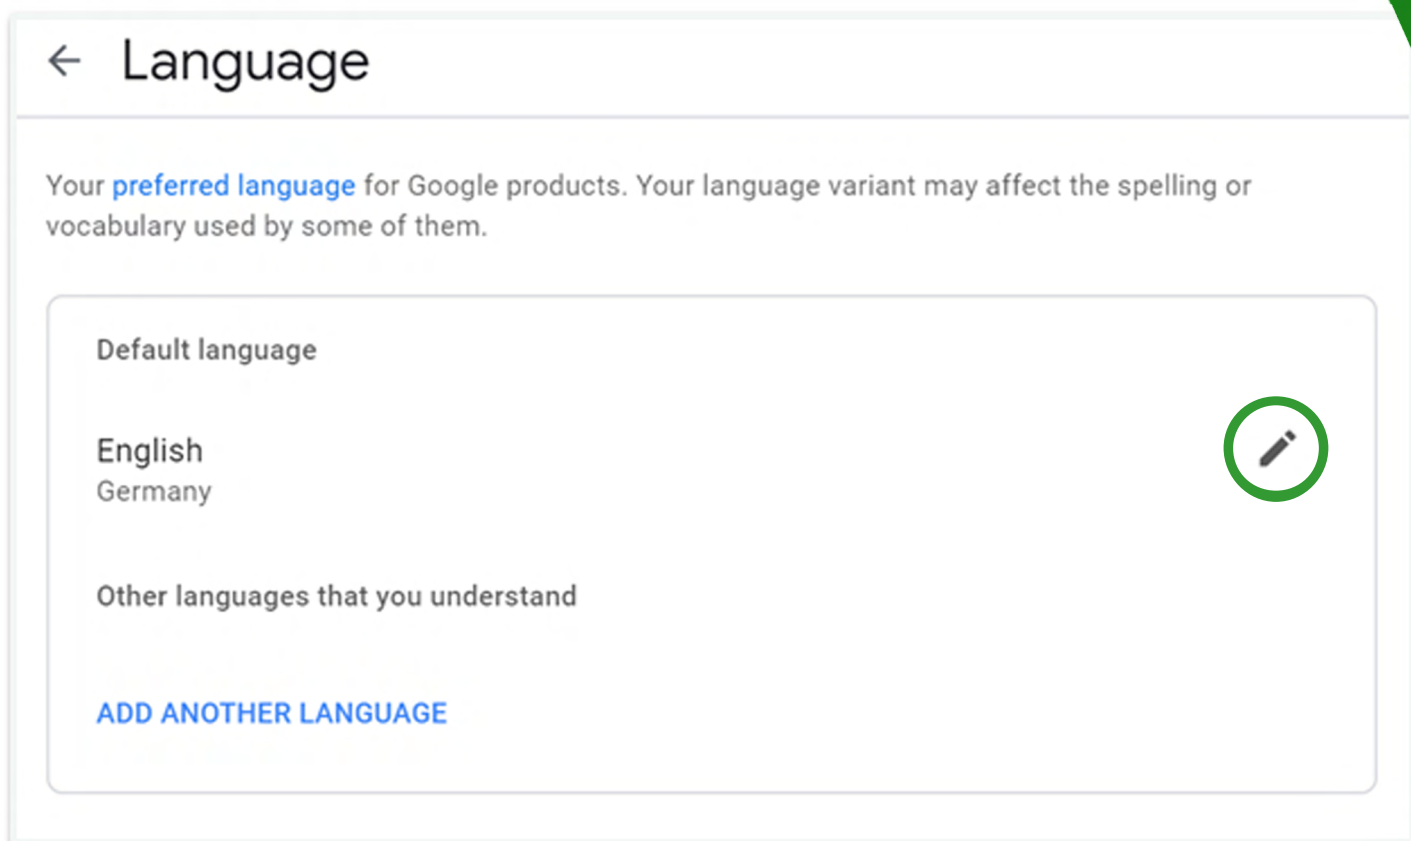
Language

Your preferred language for Google products. Your language variant may affect the spelling or vocabulary used by some of them.

Default language

English
Germany

Other languages that you understand

ADD ANOTHER LANGUAGE